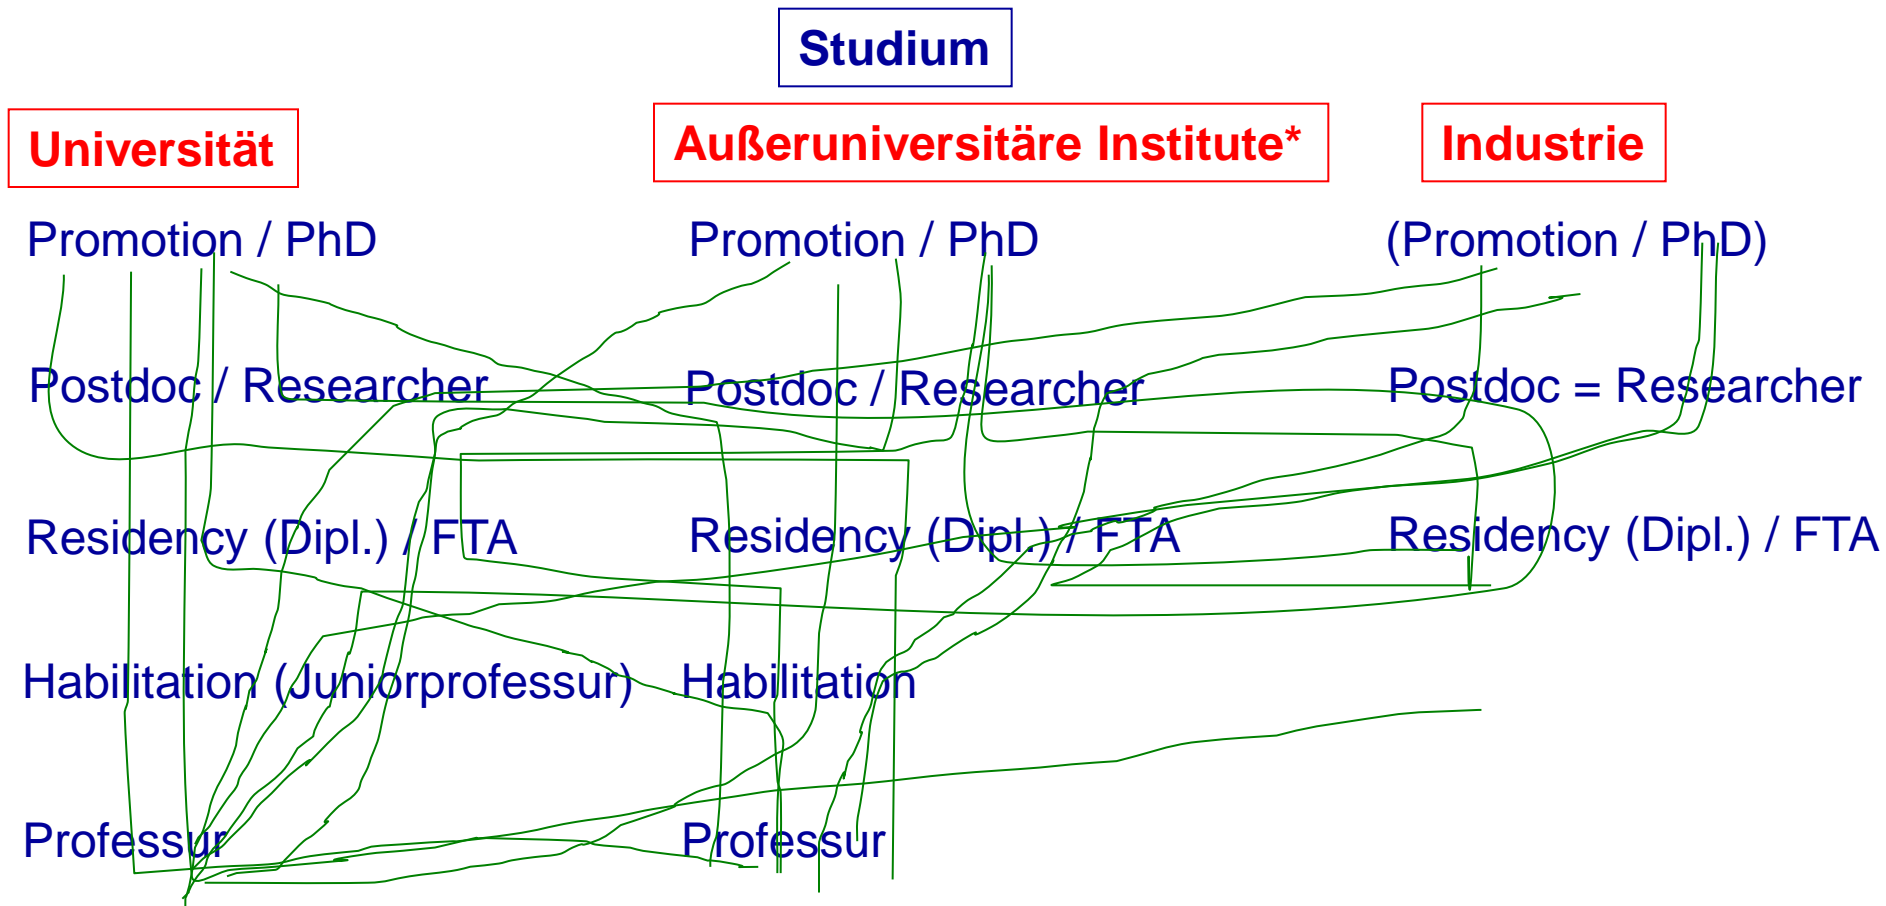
Studium

Universität

Außeruniversitäre Institute*

Industrie

Promotion / PhD

Postdoc / Researcher

Residency (Dipl.) / FTA

Habilitation (Juniorprofessur)

Professur

Promotion / PhD

Postdoc / Researcher

Residency (Dipl.) / FTA

Habilitation

Professur

(Promotion / PhD)

Postdoc = Researcher

Residency (Dipl.) / FTA